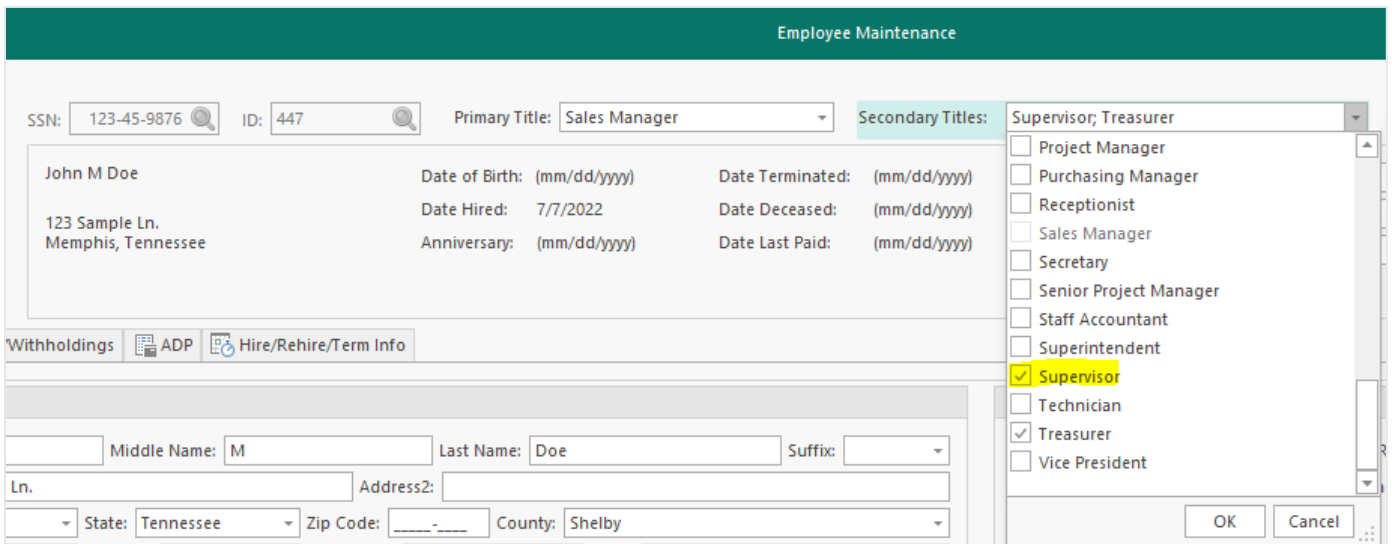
Employee Maintenance

SSN: 123-45-9876 ID: 447 Primary Title: Sales Manager Secondary Titles: Supervisor; Treasurer

John M Doe

123 Sample Ln.
Memphis, Tennessee

Date of Birth: (mm/dd/yyyy)
Date Hired: 7/7/2022
Anniversary: (mm/dd/yyyy)

Date Terminated: (mm/dd/yyyy)
Date Deceased: (mm/dd/yyyy)
Date Last Paid: (mm/dd/yyyy)

Project Manager
Purchasing Manager
Receptionist
Sales Manager
Secretary
Senior Project Manager
Staff Accountant
Superintendent
Supervisor
Technician
Treasurer
Vice President

OK Cancel

Withholdings ADP Hire/Rehire/Term Info

Middle Name: M Last Name: Doe Suffix:
Ln. Address2:
State: Tennessee Zip Code: _____-____ County: Shelby